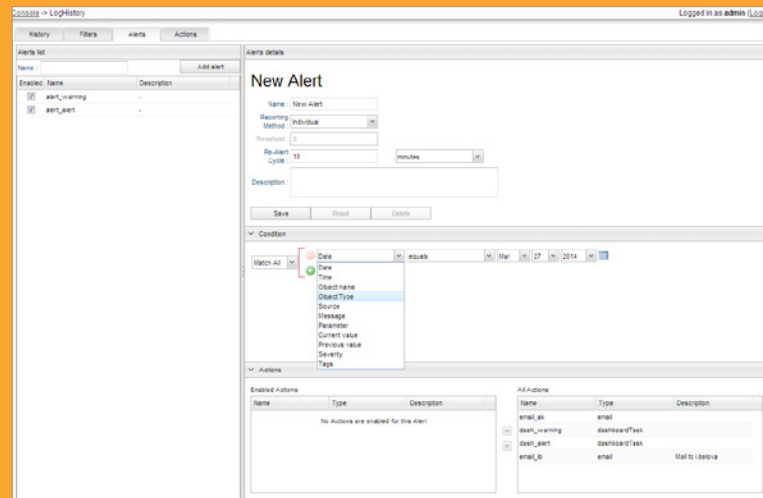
Console -> LogHistory

Logged in as admin (Log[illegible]

History Filters Alerts Actions

Alerts list

Name : Add alert

| Enabled | Name | Description |
|---|---|---|
| ☑ | alert_warning | - |
| ☑ | alert_alert | - |

Alerts details

New Alert

Name : New Alert

Reporting Method : Individual

Threshold : 0

Re-Alert Cycle : 10 minutes

Description :

Save Reset Delete

Condition

Match All

Date equals Mar 27 2014

Date
Time
Object name
Object Type
Source
Message
Parameter
Current value
Previous value
Severity
Tags

Actions

Enabled Actions

| Name | Type | Description |
|---|---|---|
| No Actions are enabled for this Alert | | |

All Actions

| Name | Type | Description |
|---|---|---|
| email_ak | email | |
| dash_warning | dashboardTask | |
| dash_alert | dashboardTask | |
| email_ib | email | Mail to i.belova |